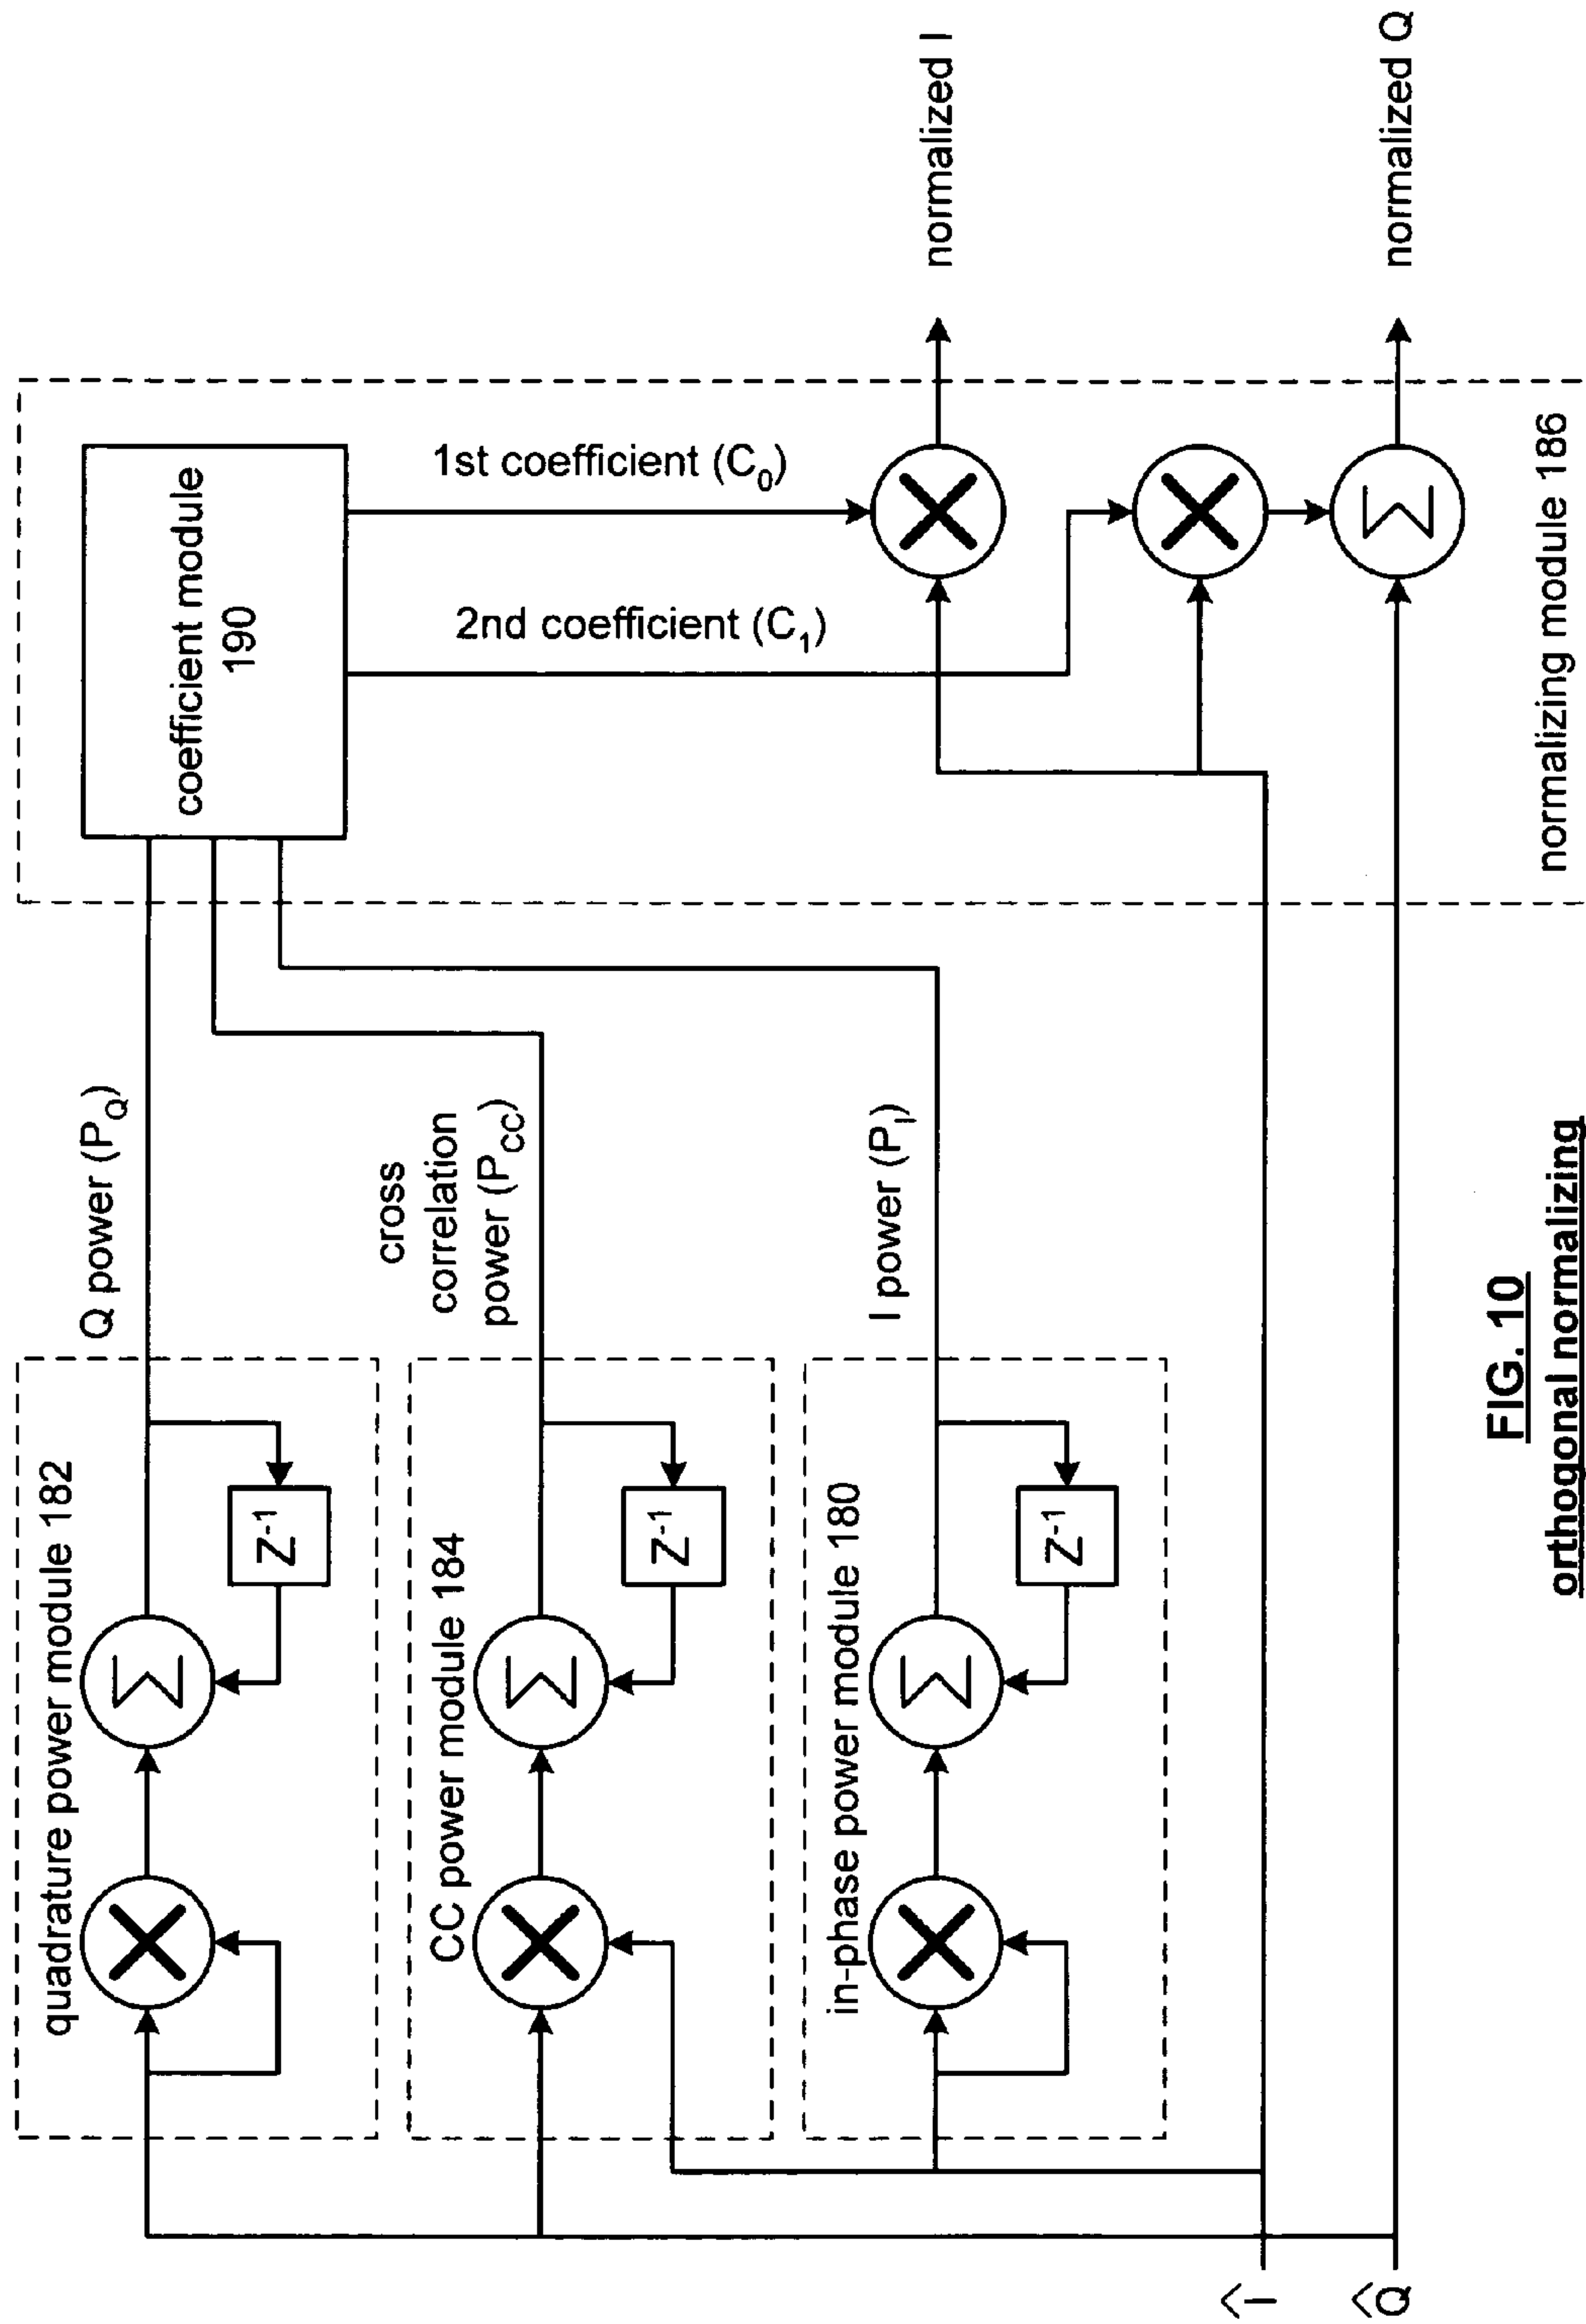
normalized I

normalized Q

coefficient module 190

1st coefficient ($C_0$)

2nd coefficient ($C_1$)

normalizing module 186

Q power ($P_Q$)

cross correlation power ($P_{CC}$)

I power ($P_I$)

quadrature power module 182

$Z^{-1}$

CC power module 184

$Z^{-1}$

in-phase power module 180

$Z^{-1}$

$\hat{I}$

$\hat{Q}$

FIG. 10
orthogonal normalizing